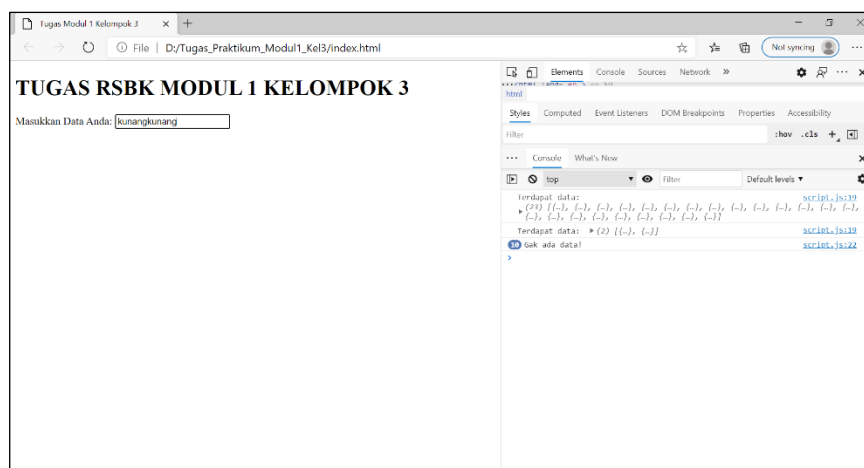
Tugas Modul 1 Kelompok 3 ×

File | D:/Tugas_Praktikum_Modul1_Kel3/index.html

Not syncing

TUGAS RSBK MODUL 1 KELOMPOK 3

Masukkan Data Anda: kunangkunang

Elements Console Sources Network »

html

Styles Computed Event Listeners DOM Breakpoints Properties Accessibility

Filter :hov .cls +

Console What's New

top Filter Default levels ▼

Terdapat data: script.js:19
▸(23) [{…}, {…}, {…}, {…}, {…}, {…}, {…}, {…}, {…}, {…}, {…}, {…}, {…}, {…}, {…}, {…}, {…}, {…}, {…}, {…}, {…}, {…}, {…}]

Terdapat data: ▸(2) [{…}, {…}] script.js:19

10 Gak ada data! script.js:22

›